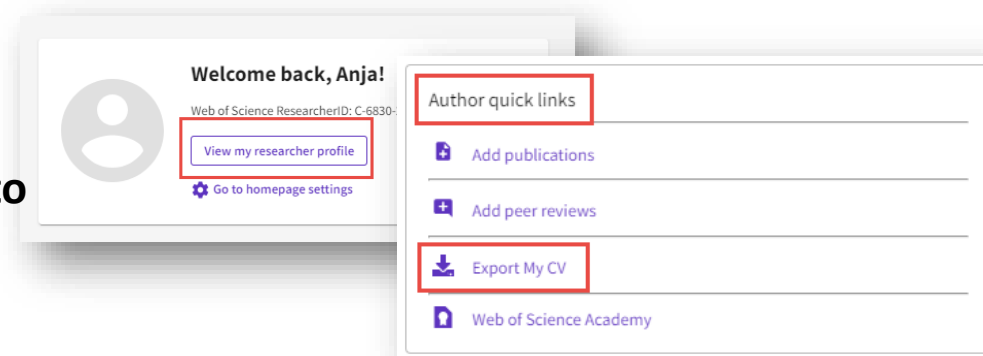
Welcome back, Anja!

Web of Science ResearcherID: C-6830-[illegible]

View my researcher profile

Go to homepage settings

co

Author quick links

Add publications

Add peer reviews

Export My CV

Web of Science Academy